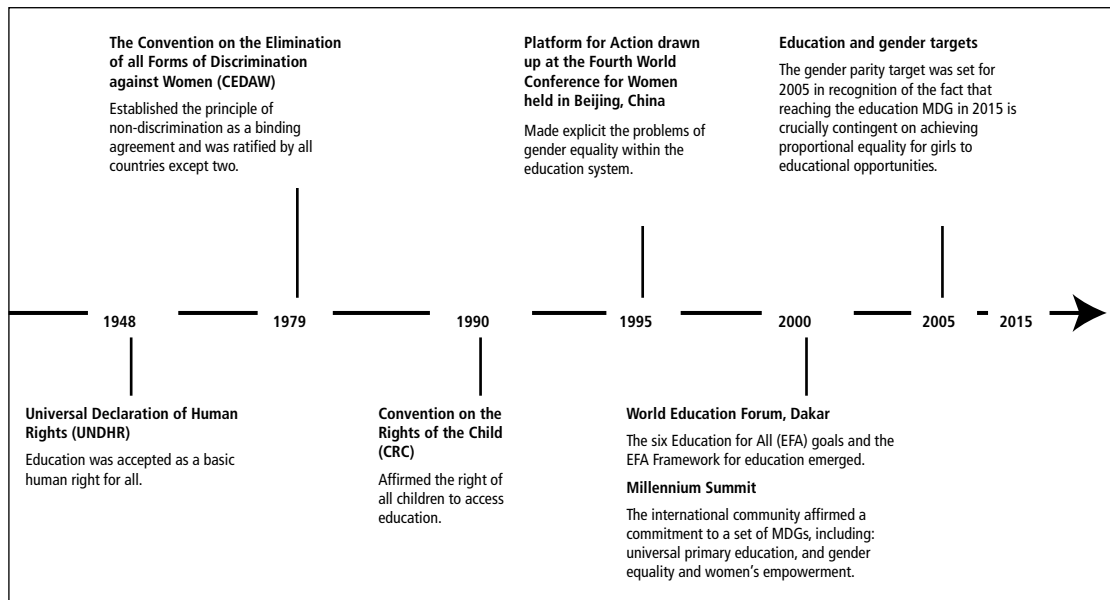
The Convention on the Elimination of all Forms of Discrimination against Women (CEDAW)

Established the principle of non-discrimination as a binding agreement and was ratified by all countries except two.

Platform for Action drawn up at the Fourth World Conference for Women held in Beijing, China

Made explicit the problems of gender equality within the education system.

Education and gender targets

The gender parity target was set for 2005 in recognition of the fact that reaching the education MDG in 2015 is crucially contingent on achieving proportional equality for girls to educational opportunities.

1948 1979 1990 1995 2000 2005 2015

Universal Declaration of Human Rights (UNDHR)

Education was accepted as a basic human right for all.

Convention on the Rights of the Child (CRC)

Affirmed the right of all children to access education.

World Education Forum, Dakar

The six Education for All (EFA) goals and the EFA Framework for education emerged.

Millennium Summit

The international community affirmed a commitment to a set of MDGs, including: universal primary education, and gender equality and women's empowerment.